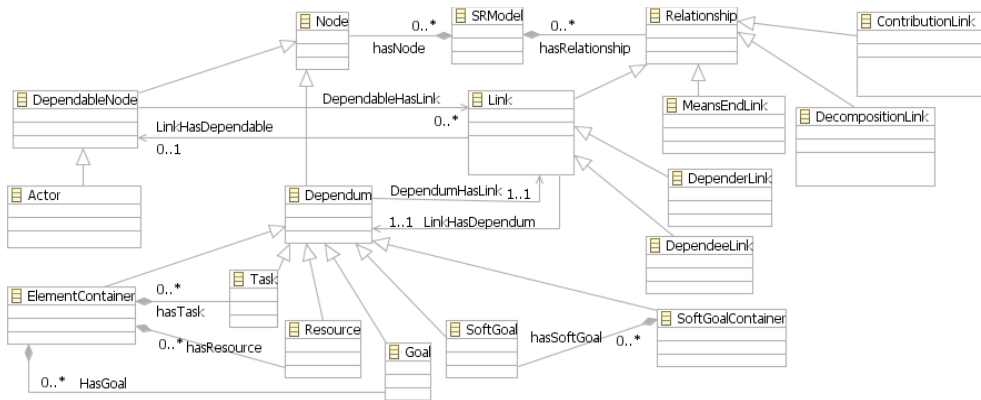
Node
0..*
SRModel
0..*
Relationship
ContributionLink
hasNode
hasRelationship
DependableNode
DependableHasLink
Link
MeansEndLink
DecompositionLink
LinkHasDependable
0..*
0..1
Actor
Dependum
DependumHasLink
1..1
DependerLink
1..1
LinkHasDependum
DependeeLink
ElementContainer
0..*
Task
hasTask
Resource
SoftGoal
SoftGoalContainer
0..*
hasResource
Goal
hasSoftGoal
0..*
0..*
HasGoal